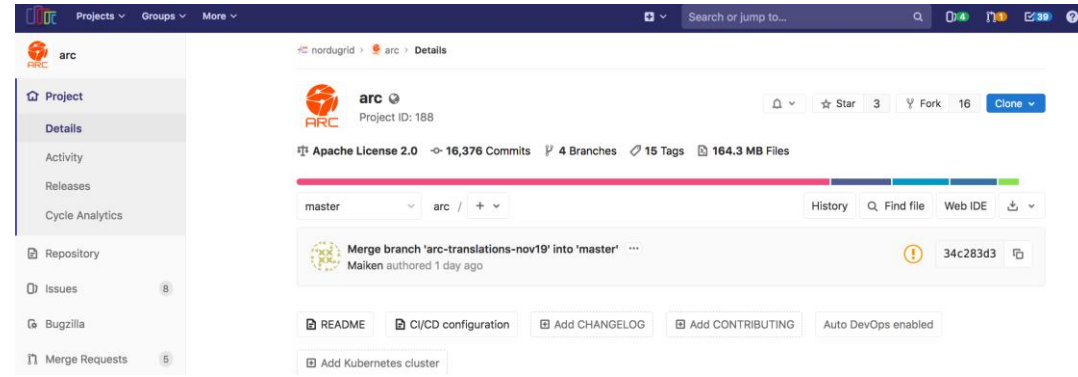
Projects ∨ Groups ∨ More ∨

Search or jump to...

4 1 39

arc

Project

Details

Activity

Releases

Cycle Analytics

Repository

Issues 8

Bugzilla

Merge Requests 5

nordugrid › arc › Details

arc

Project ID: 188

Star 3 Fork 16 Clone

Apache License 2.0 16,376 Commits 4 Branches 15 Tags 164.3 MB Files

master arc / +

History Find file Web IDE

Merge branch 'arc-translations-nov19' into 'master' ···

Maiken authored 1 day ago

34c283d3

README CI/CD configuration Add CHANGELOG Add CONTRIBUTING Auto DevOps enabled

Add Kubernetes cluster